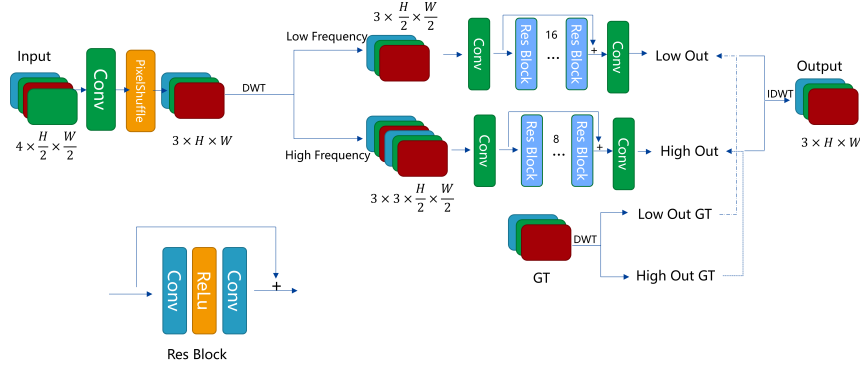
Input

$4 \times \frac{H}{2} \times \frac{W}{2}$

Conv

PixelShuffle

$3 \times H \times W$

DWT

Low Frequency

$3 \times \frac{H}{2} \times \frac{W}{2}$

Conv

Res Block

16

...

Res Block

+

Conv

Low Out

High Frequency

$3 \times 3 \times \frac{H}{2} \times \frac{W}{2}$

Conv

Res Block

8

...

Res Block

+

Conv

High Out

IDWT

Output

$3 \times H \times W$

Low Out GT

DWT

GT

High Out GT

Conv

ReLu

Conv

+

Res Block